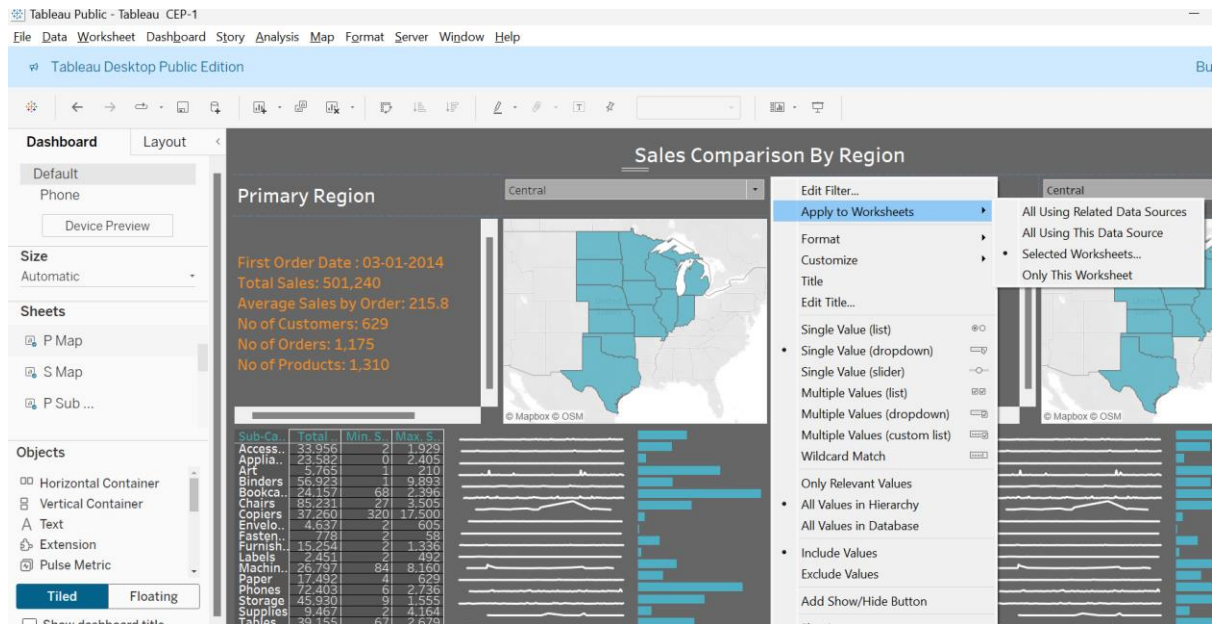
Tableau Public - Tableau CEP-1

File Data Worksheet Dashboard Story Analysis Map Format Server Window Help

Tableau Desktop Public Edition

Bu

Dashboard Layout

Default
Phone
Device Preview

Size
Automatic

Sheets
P Map
S Map
P Sub ...

Objects
Horizontal Container
Vertical Container
Text
Extension
Pulse Metric

Tiled Floating

Show dashboard title

Sales Comparison By Region

Primary Region

Central

First Order Date : 03-01-2014
Total Sales: 501,240
Average Sales by Order: 215.8
No of Customers: 629
No of Orders: 1,175
No of Products: 1,310

© Mapbox © OSM

| Sub-Ca.. | Total | Min. S.. | Max. S.. |
|---|---|---|---|
| Access.. | 33,956 | 2 | 1,929 |
| Applia.. | 23,582 | 0 | 2,405 |
| Art | 5,765 | 1 | 210 |
| Binders | 56,923 | 1 | 9,893 |
| Bookca.. | 24,157 | 68 | 2,396 |
| Chairs | 85,231 | 27 | 3,505 |
| Copiers | 37,260 | 320 | 17,500 |
| Envelo.. | 4,637 | 2 | 605 |
| Fasten.. | 778 | 2 | 58 |
| Furnish.. | 15,254 | 2 | 1,336 |
| Labels | 2,451 | 2 | 492 |
| Machin.. | 26,797 | 84 | 8,160 |
| Paper | 17,492 | 4 | 629 |
| Phones | 72,403 | 6 | 2,736 |
| Storage | 45,930 | 3 | 1,555 |
| Supplies | 9,467 | 2 | 4,164 |
| Tables | 39,155 | 67 | 2,679 |

Edit Filter...
Apply to Worksheets
Format
Customize
Title
Edit Title...
Single Value (list)
Single Value (dropdown)
Single Value (slider)
Multiple Values (list)
Multiple Values (dropdown)
Multiple Values (custom list)
Wildcard Match
Only Relevant Values
All Values in Hierarchy
All Values in Database
Include Values
Exclude Values
Add Show/Hide Button

All Using Related Data Sources
All Using This Data Source
Selected Worksheets...
Only This Worksheet

Central

© Mapbox © OSM